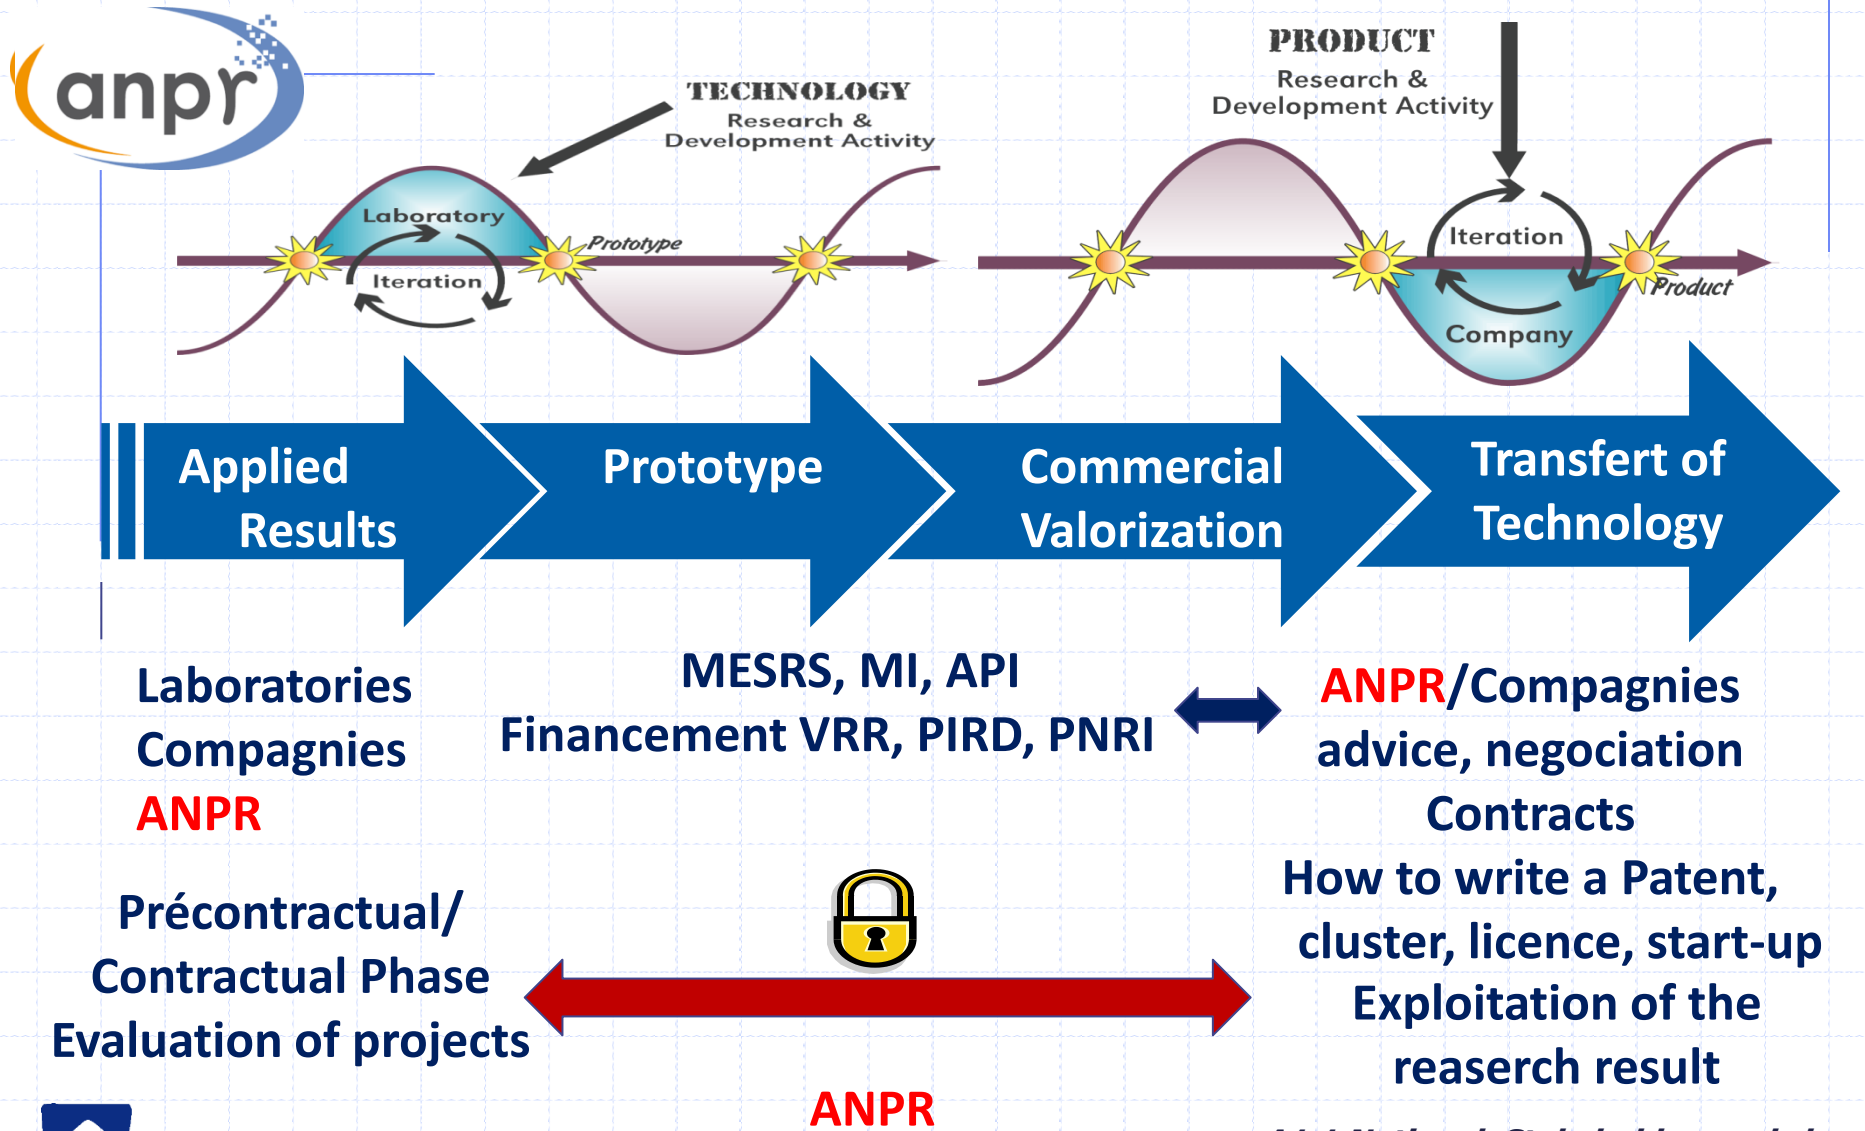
anpr

TECHNOLOGY
Research &
Development Activity

Laboratory
Iteration
Prototype

PRODUCT
Research &
Development Activity

Iteration
Company
Product

Applied Results

Prototype

Commercial Valorization

Transfert of Technology

Laboratories
Compagnies
ANPR

MESRS, MI, API
Financement VRR, PIRD, PNRI

ANPR/Compagnies
advice, negociation
Contracts
How to write a Patent,
cluster, licence, start-up
Exploitation of the
reaserch result

Précontractual/
Contractual Phase
Evaluation of projects

ANPR

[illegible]